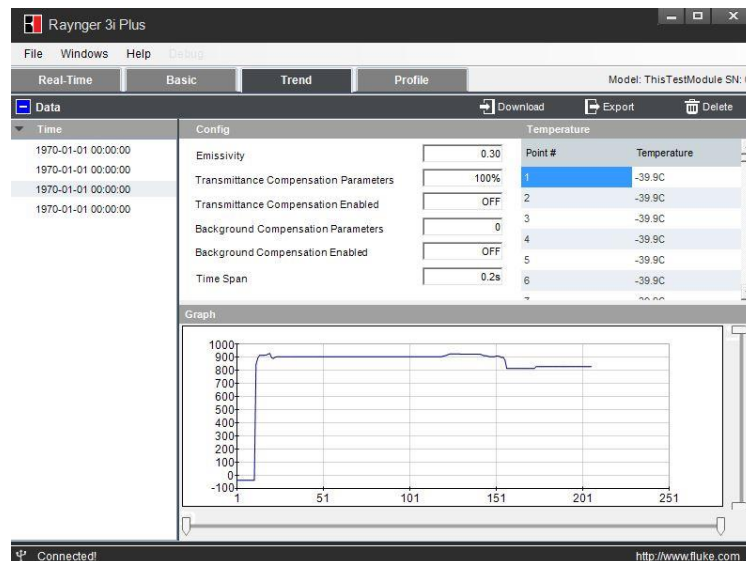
Raynger 3i Plus

File Windows Help Debug

Real-Time | Basic | Trend | Profile | Model: ThisTestModule SN: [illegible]

Data | Download | Export | Delete

Time
1970-01-01 00:00:00
1970-01-01 00:00:00
1970-01-01 00:00:00
1970-01-01 00:00:00

Config

| | |
|---|---|
| Emissivity | 0.30 |
| Transmittance Compensation Parameters | 100% |
| Transmittance Compensation Enabled | OFF |
| Background Compensation Parameters | 0 |
| Background Compensation Enabled | OFF |
| Time Span | 0.2s |

Temperature

| Point # | Temperature |
|---|---|
| 1 | -39.9C |
| 2 | -39.9C |
| 3 | -39.9C |
| 4 | -39.9C |
| 5 | -39.9C |
| 6 | -39.9C |
| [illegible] | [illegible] |

Graph

1000
900
800
700
600
500
400
300
200
100
0
-100
1 51 101 151 201 251

Connected!

http://www.fluke.com